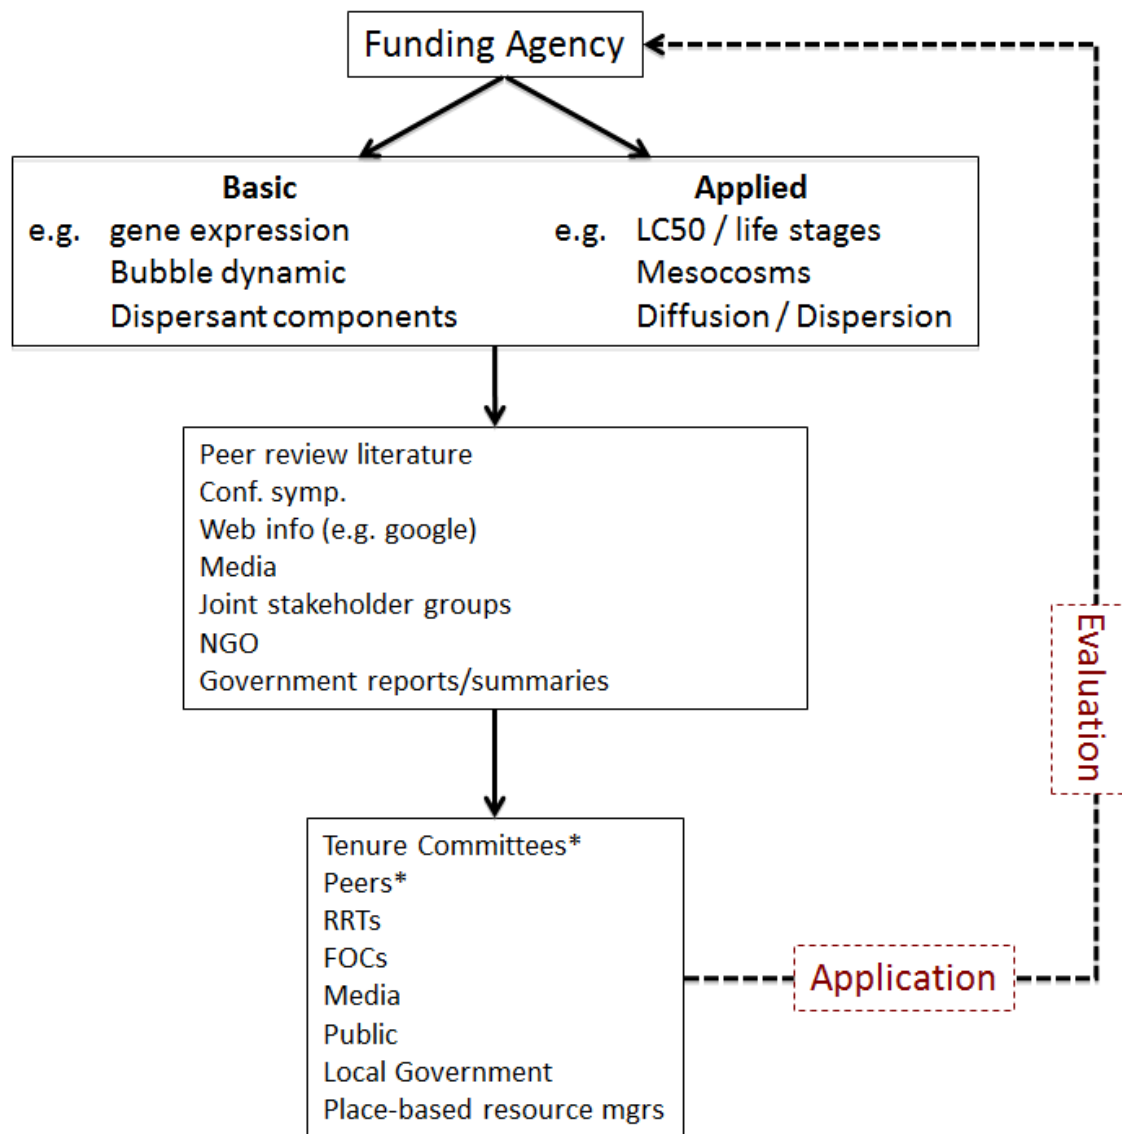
Funding Agency

**Basic**
e.g. gene expression
Bubble dynamic
Dispersant components

**Applied**
e.g. LC50 / life stages
Mesocosms
Diffusion / Dispersion

Peer review literature
Conf. symp.
Web info (e.g. google)
Media
Joint stakeholder groups
NGO
Government reports/summaries

Tenure Committees*
Peers*
RRTs
FOCs
Media
Public
Local Government
Place-based resource mgrs

Application

Evaluation